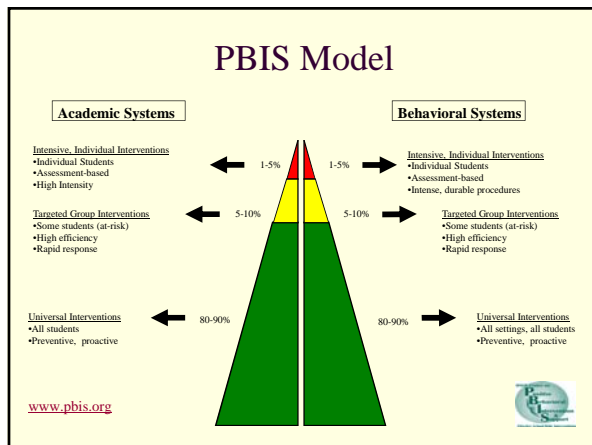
PBIS Model

Academic Systems

Intensive, Individual Interventions
•Individual Students
•Assessment-based
•High Intensity

Targeted Group Interventions
•Some students (at-risk)
•High efficiency
•Rapid response

Universal Interventions
•All students
•Preventive, proactive

1-5%
5-10%
80-90%

1-5%
5-10%
80-90%

Behavioral Systems

Intensive, Individual Interventions
•Individual Students
•Assessment-based
•Intense, durable procedures

Targeted Group Interventions
•Some students (at-risk)
•High efficiency
•Rapid response

Universal Interventions
•All settings, all students
•Preventive, proactive

www.pbis.org